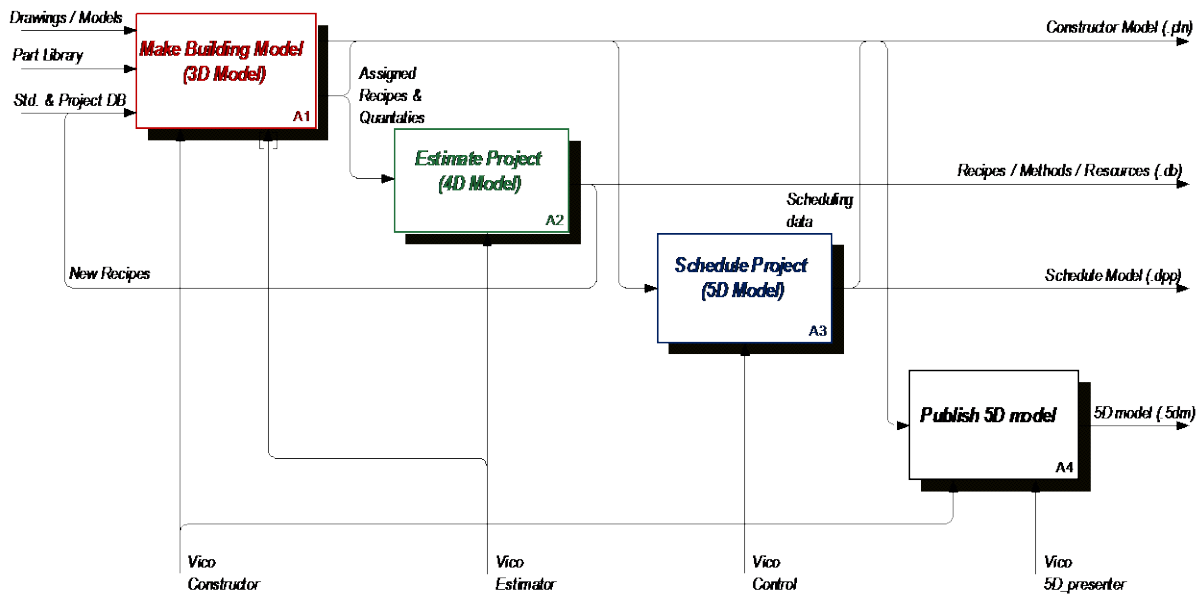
Drawings / Models

Part Library

Std. & Project DB

Make Building Model (3D Model)

A1

Assigned Recipes & Quantaties

Constructor Model (.pln)

Estimate Project (4D Model)

A2

Recipes / Methods / Resources (.db)

Scheduling data

New Recipes

Schedule Project (5D Model)

A3

Schedule Model (.dpp)

Publish 5D model

A4

5D model (.5dm)

Vico Constructor

Vico Estimator

Vico Control

Vico 5D_presenter